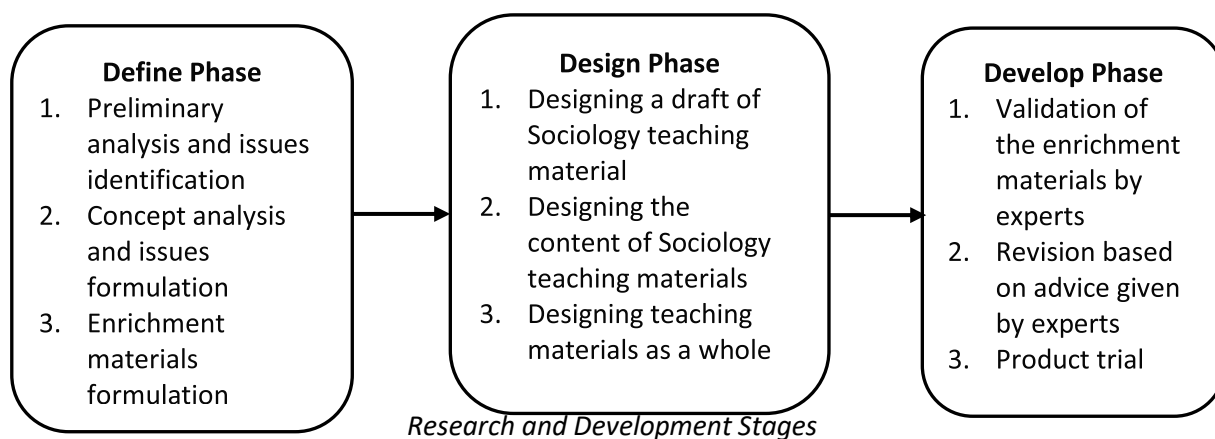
**Define Phase**
1. Preliminary analysis and issues identification
2. Concept analysis and issues formulation
3. Enrichment materials formulation

**Design Phase**
1. Designing a draft of Sociology teaching material
2. Designing the content of Sociology teaching materials
3. Designing teaching materials as a whole

**Develop Phase**
1. Validation of the enrichment materials by experts
2. Revision based on advice given by experts
3. Product trial

*Research and Development Stages*